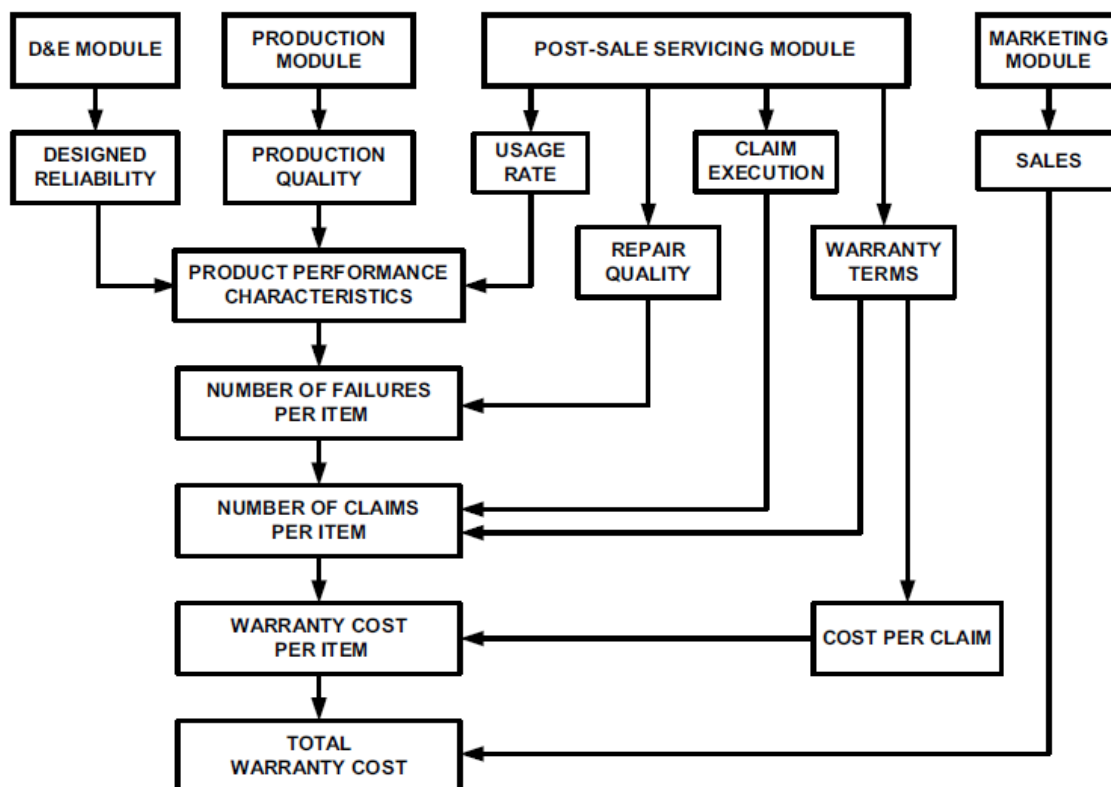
D&E MODULE

PRODUCTION MODULE

POST-SALE SERVICING MODULE

MARKETING MODULE

DESIGNED RELIABILITY

PRODUCTION QUALITY

USAGE RATE

CLAIM EXECUTION

SALES

REPAIR QUALITY

WARRANTY TERMS

PRODUCT PERFORMANCE CHARACTERISTICS

NUMBER OF FAILURES PER ITEM

NUMBER OF CLAIMS PER ITEM

WARRANTY COST PER ITEM

COST PER CLAIM

TOTAL WARRANTY COST